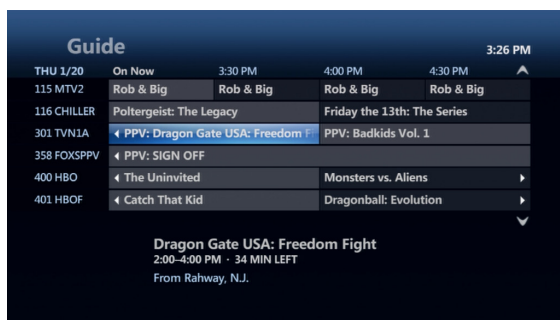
Guide 3:26 PM

| THU 1/20 | On Now | 3:30 PM | 4:00 PM | 4:30 PM |
|---|---|---|---|---|
| 115 MTV2 | Rob & Big | Rob & Big | Rob & Big | Rob & Big |
| 116 CHILLER | Poltergeist: The Legacy | | Friday the 13th: The Series | |
| 301 TVN1A | ◂ PPV: Dragon Gate USA: Freedom F | | PPV: Badkids Vol. 1 | |
| 358 FOXSPPV | ◂ PPV: SIGN OFF | | | |
| 400 HBO | ◂ The Uninvited | | Monsters vs. Aliens | ▸ |
| 401 HBOF | ◂ Catch That Kid | | Dragonball: Evolution | ▸ |

Dragon Gate USA: Freedom Fight
2:00–4:00 PM · 34 MIN LEFT
From Rahway, N.J.